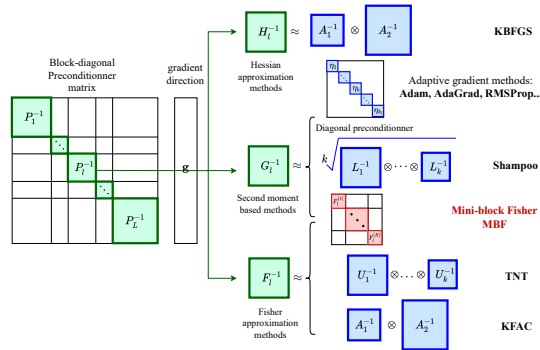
Block-diagonal Preconditionner matrix

$P_1^{-1}$

$\ddots$

$P_l^{-1}$

$\ddots$

$P_L^{-1}$

gradient direction

$\mathbf{g}$

$H_l^{-1}$ $\approx$ $A_1^{-1}$ $\otimes$ $A_2^{-1}$

Hessian approximation methods

KBFGS

$\eta_1$

$\ddots$

$\eta_i$

$\ddots$

$\eta_n$

Adaptive gradient methods: Adam, AdaGrad, RMSProp..

Diagonal preconditionner

$G_l^{-1}$ $\approx$ $k\sqrt{L_1^{-1} \otimes \cdots \otimes L_k^{-1}}$

Second moment based methods

Shampoo

$F_l^{(1)}$

$F_l^{(S)}$

Mini-block Fisher MBF

$F_l^{-1}$ $\approx$

$U_1^{-1} \otimes \cdots \otimes U_k^{-1}$

TNT

Fisher approximation methods

$A_1^{-1}$ $\otimes$ $A_2^{-1}$

KFAC